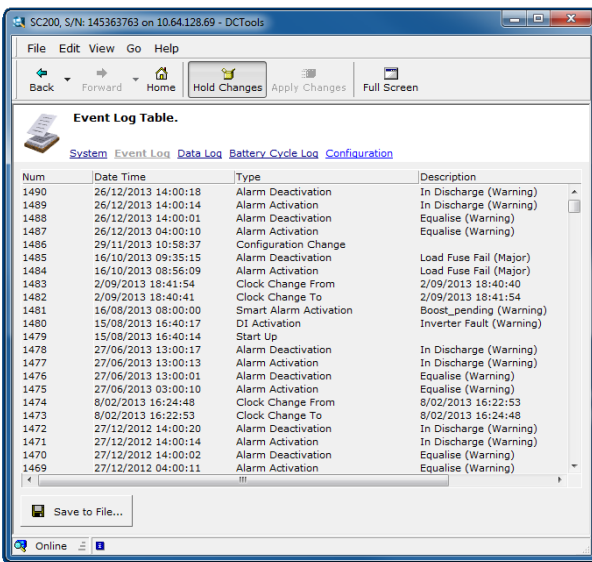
SC200, S/N: 145363763 on 10.64.128.69 - DCTools

File Edit View Go Help

Back Forward Home Hold Changes Apply Changes Full Screen

Event Log Table.

System Event Log Data Log Battery Cycle Log Configuration

| Num | Date Time | Type | Description |
|---|---|---|---|
| 1490 | 26/12/2013 14:00:18 | Alarm Deactivation | In Discharge (Warning) |
| 1489 | 26/12/2013 14:00:14 | Alarm Activation | In Discharge (Warning) |
| 1488 | 26/12/2013 14:00:01 | Alarm Deactivation | Equalise (Warning) |
| 1487 | 26/12/2013 04:00:10 | Alarm Activation | Equalise (Warning) |
| 1486 | 29/11/2013 10:58:37 | Configuration Change | |
| 1485 | 16/10/2013 09:35:15 | Alarm Deactivation | Load Fuse Fail (Major) |
| 1484 | 16/10/2013 08:56:09 | Alarm Activation | Load Fuse Fail (Major) |
| 1483 | 2/09/2013 18:41:54 | Clock Change From | 2/09/2013 18:40:40 |
| 1482 | 2/09/2013 18:40:41 | Clock Change To | 2/09/2013 18:41:54 |
| 1481 | 16/08/2013 08:00:00 | Smart Alarm Activation | Boost_pending (Warning) |
| 1480 | 15/08/2013 16:40:17 | DI Activation | Inverter Fault (Warning) |
| 1479 | 15/08/2013 16:40:14 | Start Up | |
| 1478 | 27/06/2013 13:00:17 | Alarm Deactivation | In Discharge (Warning) |
| 1477 | 27/06/2013 13:00:13 | Alarm Activation | In Discharge (Warning) |
| 1476 | 27/06/2013 13:00:01 | Alarm Deactivation | Equalise (Warning) |
| 1475 | 27/06/2013 03:00:10 | Alarm Activation | Equalise (Warning) |
| 1474 | 8/02/2013 16:24:48 | Clock Change From | 8/02/2013 16:22:53 |
| 1473 | 8/02/2013 16:22:53 | Clock Change To | 8/02/2013 16:24:48 |
| 1472 | 27/12/2012 14:00:20 | Alarm Deactivation | In Discharge (Warning) |
| 1471 | 27/12/2012 14:00:14 | Alarm Activation | In Discharge (Warning) |
| 1470 | 27/12/2012 14:00:02 | Alarm Deactivation | Equalise (Warning) |
| 1469 | 27/12/2012 04:00:11 | Alarm Activation | Equalise (Warning) |

Save to File...

Online